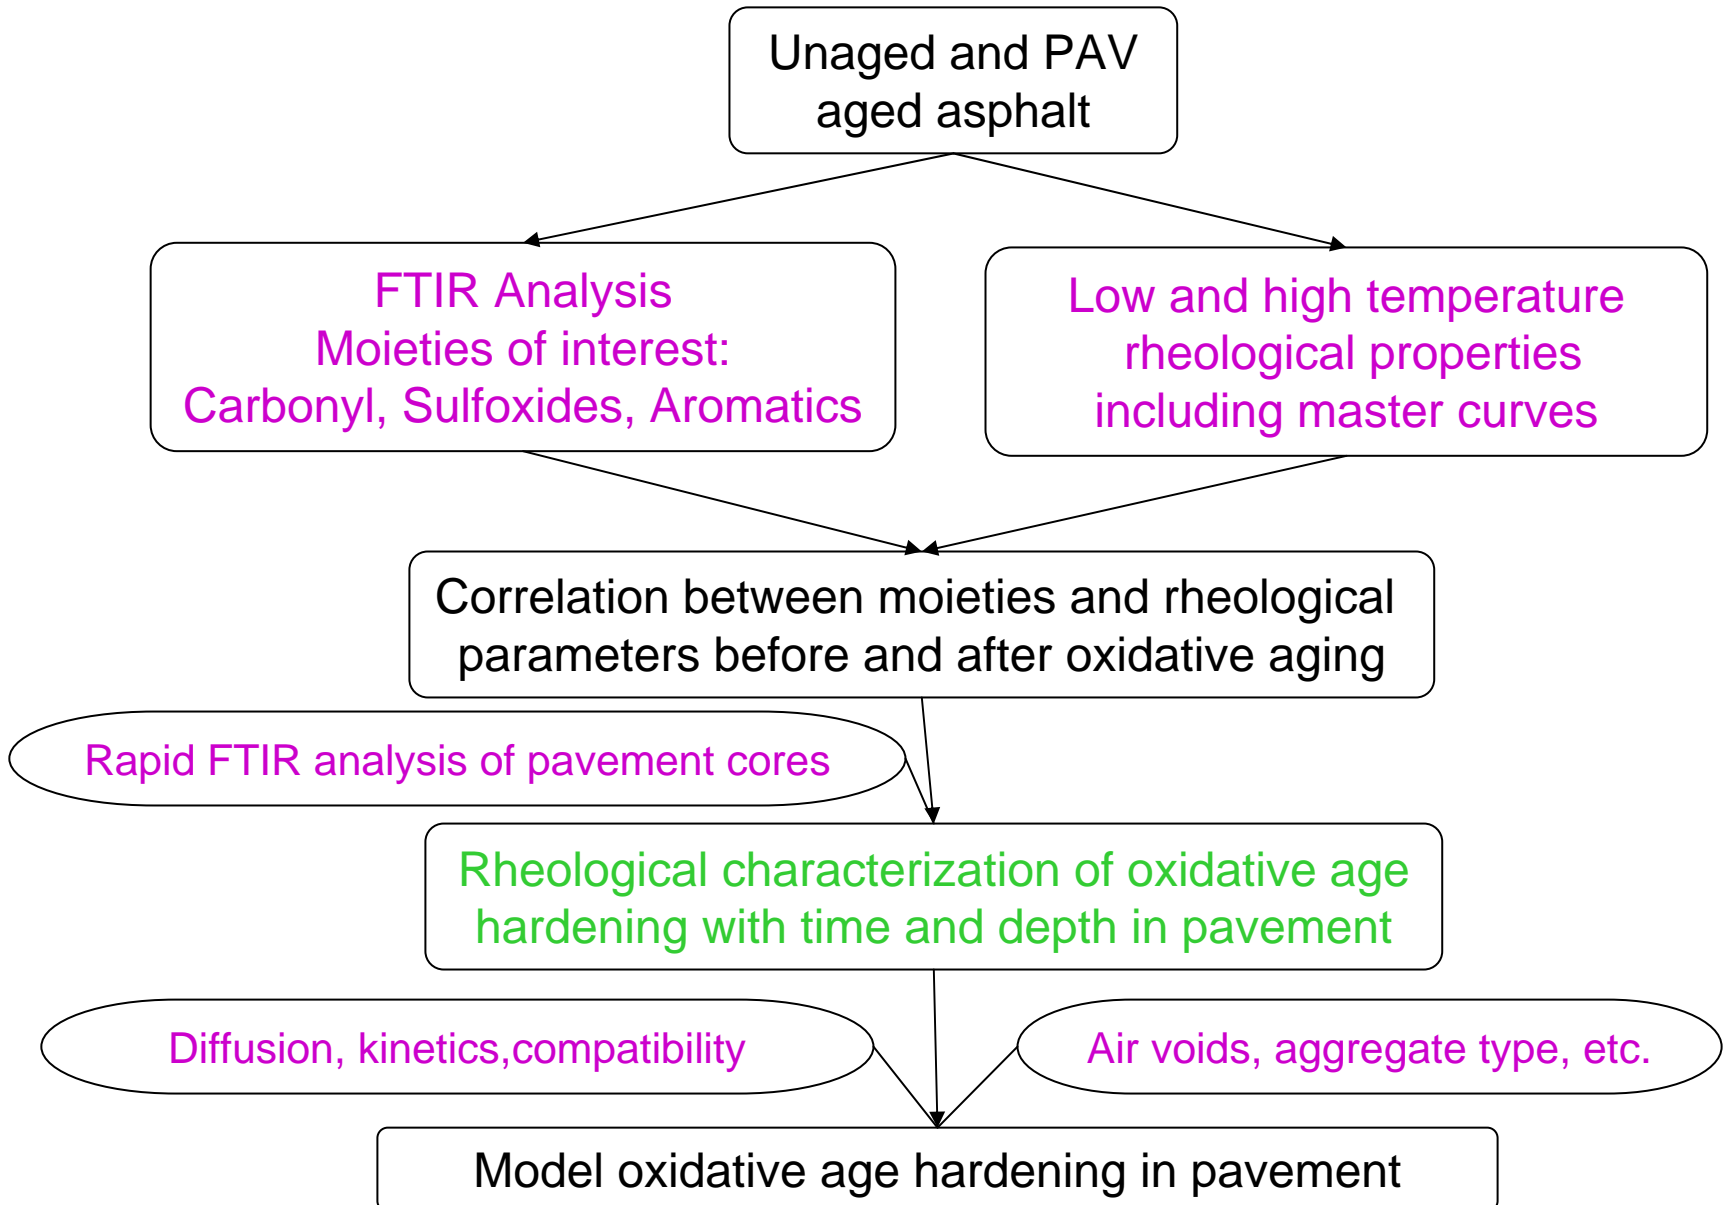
Unaged and PAV aged asphalt

FTIR Analysis
Moieties of interest:
Carbonyl, Sulfoxides, Aromatics

Low and high temperature rheological properties including master curves

Correlation between moieties and rheological parameters before and after oxidative aging

Rapid FTIR analysis of pavement cores

Rheological characterization of oxidative age hardening with time and depth in pavement

Diffusion, kinetics,compatibility

Air voids, aggregate type, etc.

Model oxidative age hardening in pavement